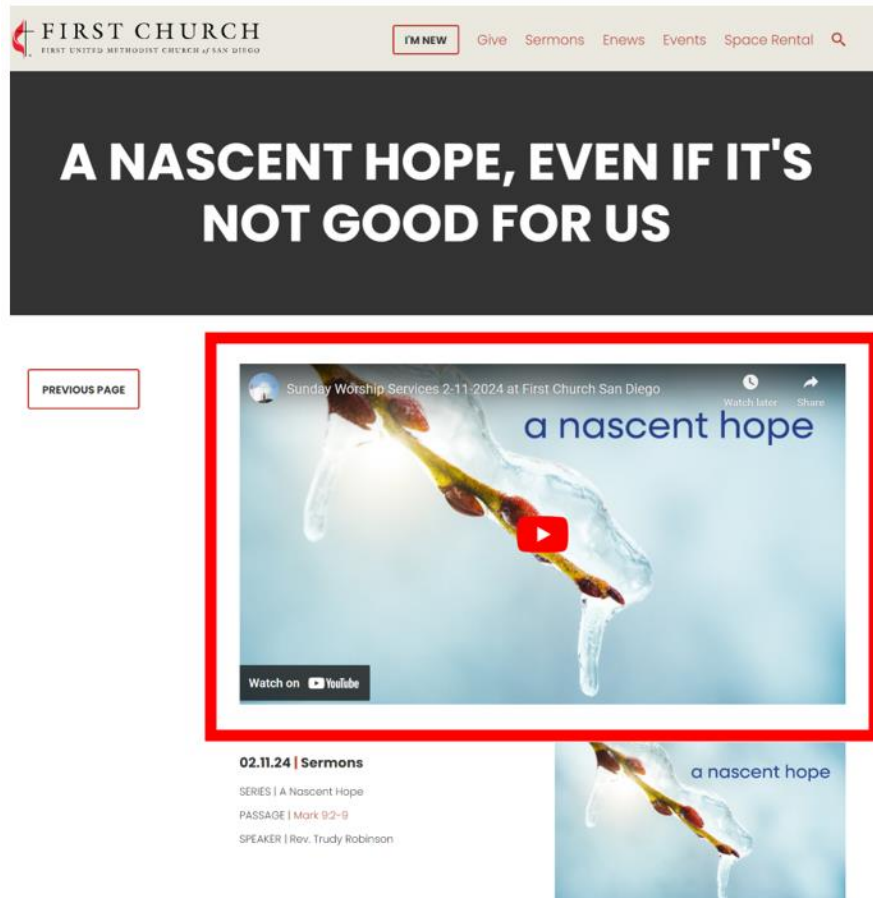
FIRST CHURCH
FIRST UNITED METHODIST CHURCH of SAN DIEGO

I'M NEW Give Sermons Enews Events Space Rental

A NASCENT HOPE, EVEN IF IT'S NOT GOOD FOR US

PREVIOUS PAGE

Sunday Worship Services 2-11-2024 at First Church San Diego

Watch later Share

a nascent hope

Watch on YouTube

02.11.24 | Sermons

SERIES | A Nascent Hope

PASSAGE | Mark 9:2-9

SPEAKER | Rev. Trudy Robinson

a nascent hope